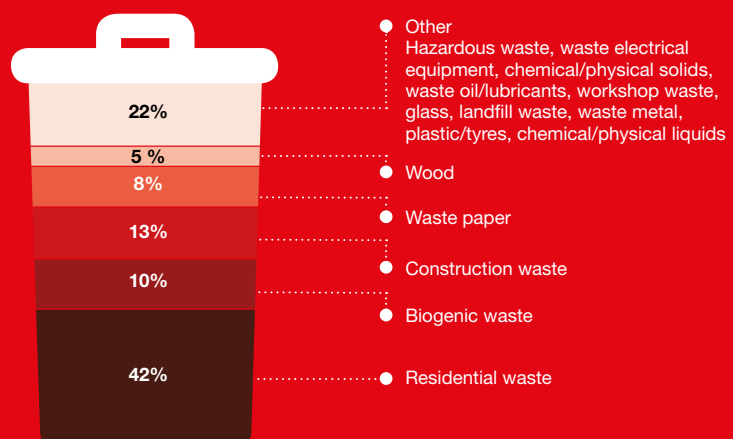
22%

5 %

8%

13%

10%

42%

Other
Hazardous waste, waste electrical equipment, chemical/physical solids, waste oil/lubricants, workshop waste, glass, landfill waste, waste metal, plastic/tyres, chemical/physical liquids

Wood

Waste paper

Construction waste

Biogenic waste

Residential waste